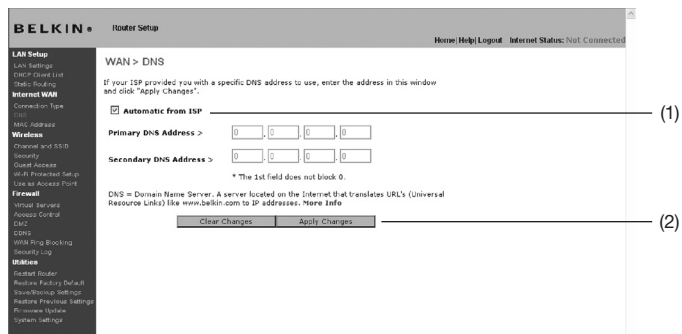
BELKIN. Router Setup

Home | Help | Logout Internet Status: Not Connected

LAN Setup
LAN Settings
DHCP Client List
Static Routing
Internet WAN
Connection Type
DNS
MAC Address
Wireless
Channel and SSID
Security
Guest Access
Wi-Fi Protected Setup
Use as Access Point
Firewall
Virtual Servers
Access Control
DMZ
DDNS
WAN Ping Blocking
Security Log
Utilities
Restart Router
Restore Factory Default
Save/Backup Settings
Restore Previous Settings
Firmware Update
System Settings

WAN > DNS

If your ISP provided you with a specific DNS address to use, enter the address in this window and click "Apply Changes".

☑ Automatic from ISP

(1)

Primary DNS Address > 0 . 0 . 0 . 0

Secondary DNS Address > 0 . 0 . 0 . 0

* The 1st field does not block 0.

DNS = Domain Name Server. A server located on the Internet that translates URL's (Universal Resource Links) like www.belkin.com to IP addresses. More Info

Clear Changes Apply Changes

(2)